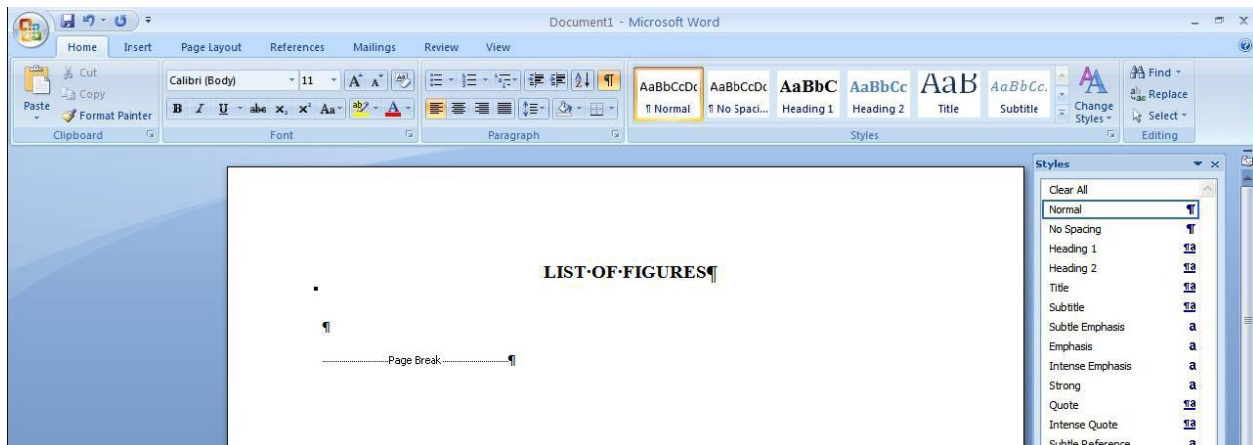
Document1 - Microsoft Word

Home Insert Page Layout References Mailings Review View

Cut
Copy
Paste
Format Painter
Clipboard

Calibri (Body) 11
B I U abe $x_2$ $x^2$ Aa
Font

Paragraph

AaBbCcDc ¶ Normal
AaBbCcDc ¶ No Spaci...
AaBbC Heading 1
AaBbCc Heading 2
AaB Title
AaBbCc. Subtitle
Change Styles
Styles

Find
Replace
Select
Editing

LIST·OF·FIGURES¶

¶

Page Break ¶

Styles

Clear All
Normal ¶
No Spacing ¶
Heading 1 ¶a
Heading 2 ¶a
Title ¶a
Subtitle ¶a
Subtle Emphasis a
Emphasis a
Intense Emphasis a
Strong a
Quote ¶a
Intense Quote ¶a
Subtle Reference a